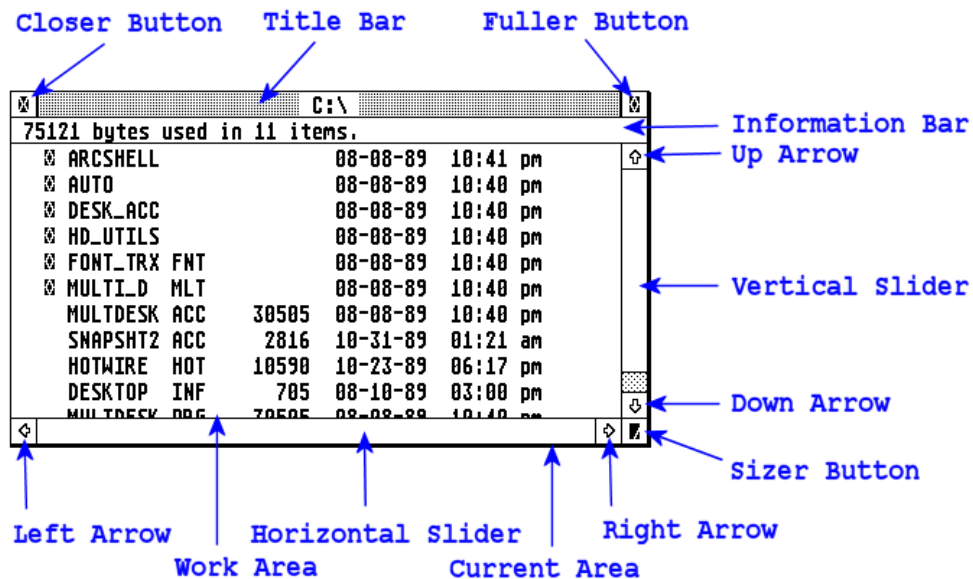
Closer Button
Title Bar
Fuller Button

C:\

75121 bytes used in 11 items.

| | | | | |
|---|---|---|---|---|
| ARCSHELL | | | 08-08-89 | 10:41 pm |
| AUTO | | | 08-08-89 | 10:40 pm |
| DESK_ACC | | | 08-08-89 | 10:40 pm |
| HD_UTILS | | | 08-08-89 | 10:40 pm |
| FONT_TRX | FNT | | 08-08-89 | 10:40 pm |
| MULTI_D | MLT | | 08-08-89 | 10:40 pm |
| MULTDESK | ACC | 30505 | 08-08-89 | 10:40 pm |
| SNAPSHT2 | ACC | 2816 | 10-31-89 | 01:21 am |
| HOTWIRE | HOT | 10590 | 10-23-89 | 06:17 pm |
| DESKTOP | INF | 705 | 08-10-89 | 03:00 pm |
| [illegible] | | | | |

Information Bar
Up Arrow
Vertical Slider
Down Arrow
Sizer Button
Left Arrow
Work Area
Horizontal Slider
Current Area
Right Arrow